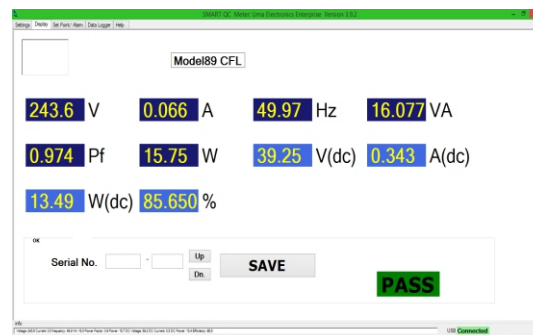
SMART QC Meter, Uma Electronics Enterprise Version 3.9.2

Settings | Display | Set Ports/ Alarm | Data Logger | Help

Model89 CFL

243.6 V 0.066 A 49.97 Hz 16.077 VA

0.974 Pf 15.75 W 39.25 V(dc) 0.343 A(dc)

13.49 W(dc) 85.650 %

ok

Serial No. - Up Dn. SAVE

PASS

Info

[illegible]

USB Connected